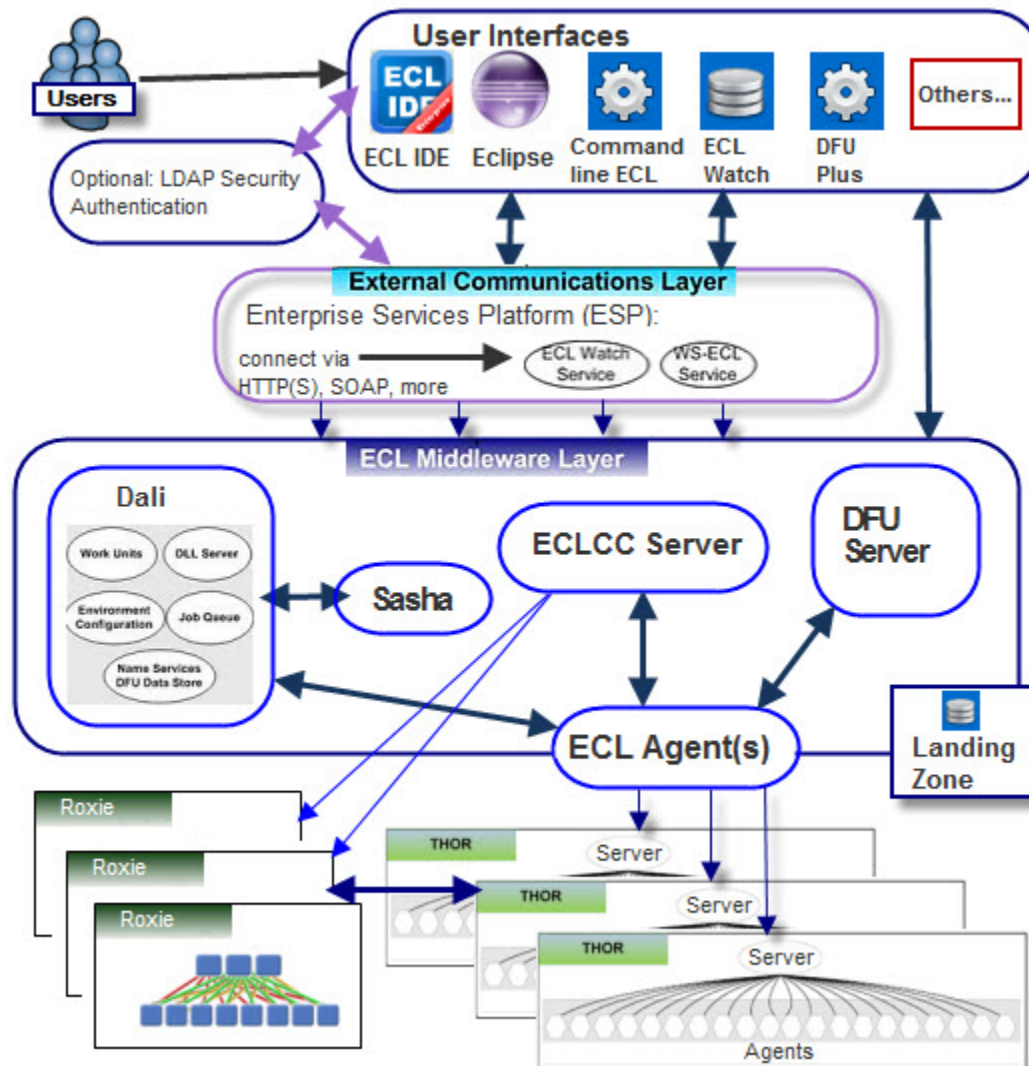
Users

User Interfaces

ECL IDE

ECL IDE

Eclipse

Command line ECL

ECL Watch

DFU Plus

Others...

Optional: LDAP Security Authentication

External Communications Layer

Enterprise Services Platform (ESP):

connect via HTTP(S), SOAP, more

ECL Watch Service

WS-ECL Service

ECL Middleware Layer

Dali

Work Units

DLL Server

Environment Configuration

Job Queue

Name Services DFU Data Store

Sasha

ECLCC Server

DFU Server

ECL Agent(s)

Landing Zone

Roxie

Roxie

Roxie

THOR

Server

THOR

Server

THOR

Server

Agents